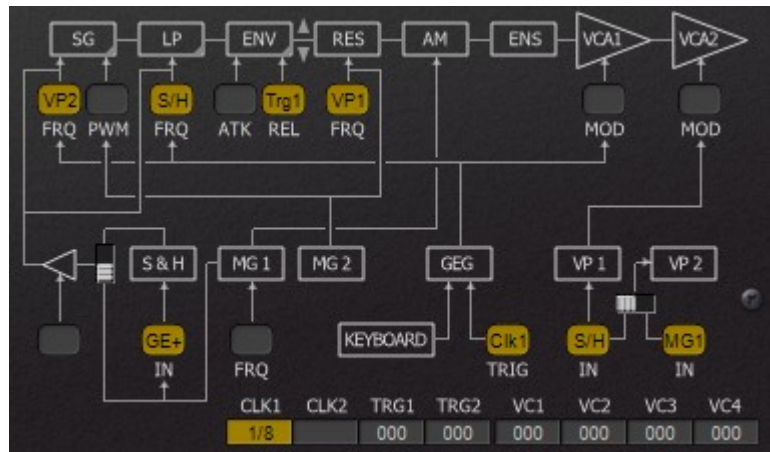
SG LP ENV RES AM ENS VCA1 VCA2

VP2 FRQ
PWM
S/H FRQ
ATK
Trg1 REL
VP1 FRQ
MOD
MOD

S & H
MG 1
MG 2
GEG
VP 1
VP 2

GE+ IN
FRQ
KEYBOARD
Clk1 TRIG
S/H IN
MG1 IN

| CLK1 | CLK2 | TRG1 | TRG2 | VC1 | VC2 | VC3 | VC4 |
|---|---|---|---|---|---|---|---|
| 1/8 | | 000 | 000 | 000 | 000 | 000 | 000 |